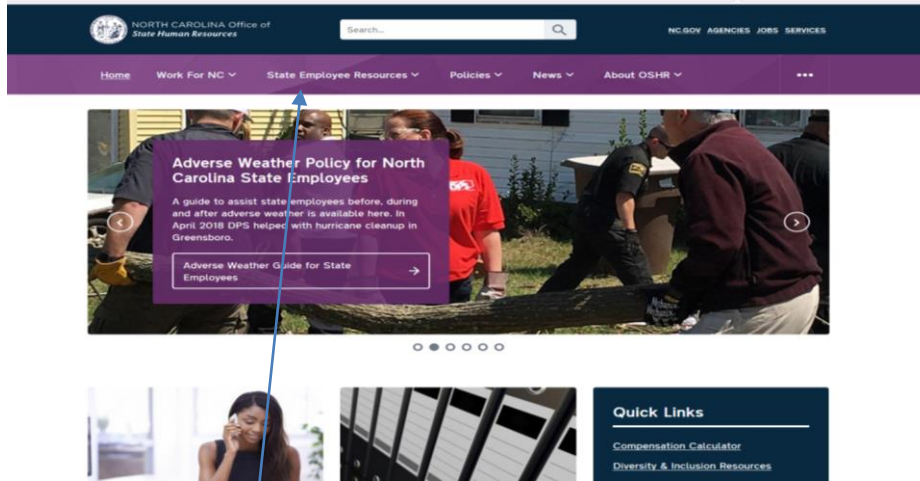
NORTH CAROLINA Office of State Human Resources

Search...

NC.GOV AGENCIES JOBS SERVICES

Home Work For NC State Employee Resources Policies News About OSHR •••

Adverse Weather Policy for North Carolina State Employees

A guide to assist state employees before, during and after adverse weather is available here. In April 2018 DPS helped with hurricane cleanup in Greensboro.

Adverse Weather Guide for State Employees →

Quick Links

Compensation Calculator

Diversity & Inclusion Resources